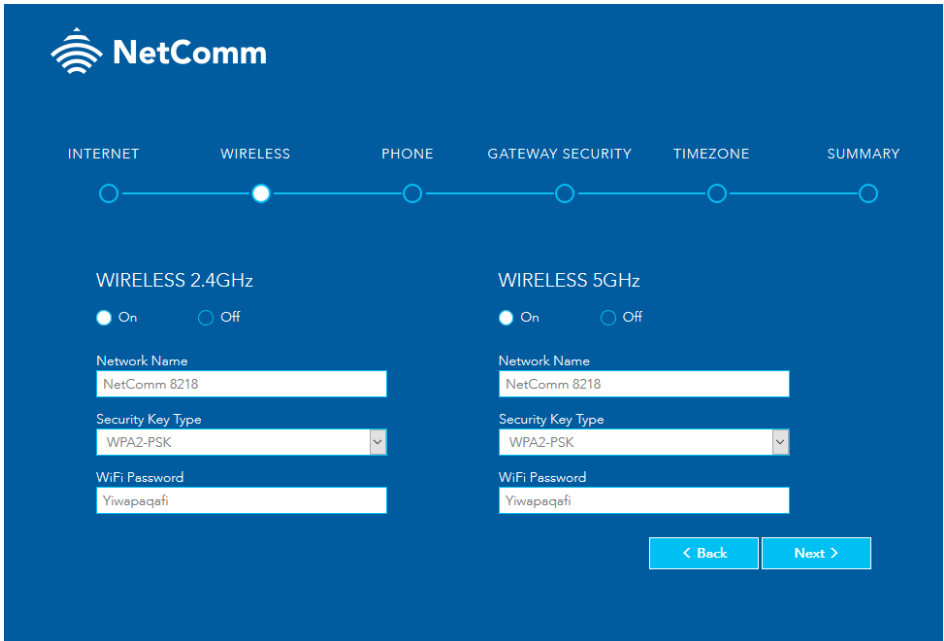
NetComm

INTERNET WIRELESS PHONE GATEWAY SECURITY TIMEZONE SUMMARY

WIRELESS 2.4GHz

On Off

Network Name
NetComm 8218

Security Key Type
WPA2-PSK

WiFi Password
Yiwapaqafi

WIRELESS 5GHz

On Off

Network Name
NetComm 8218

Security Key Type
WPA2-PSK

WiFi Password
Yiwapaqafi

< Back
Next >